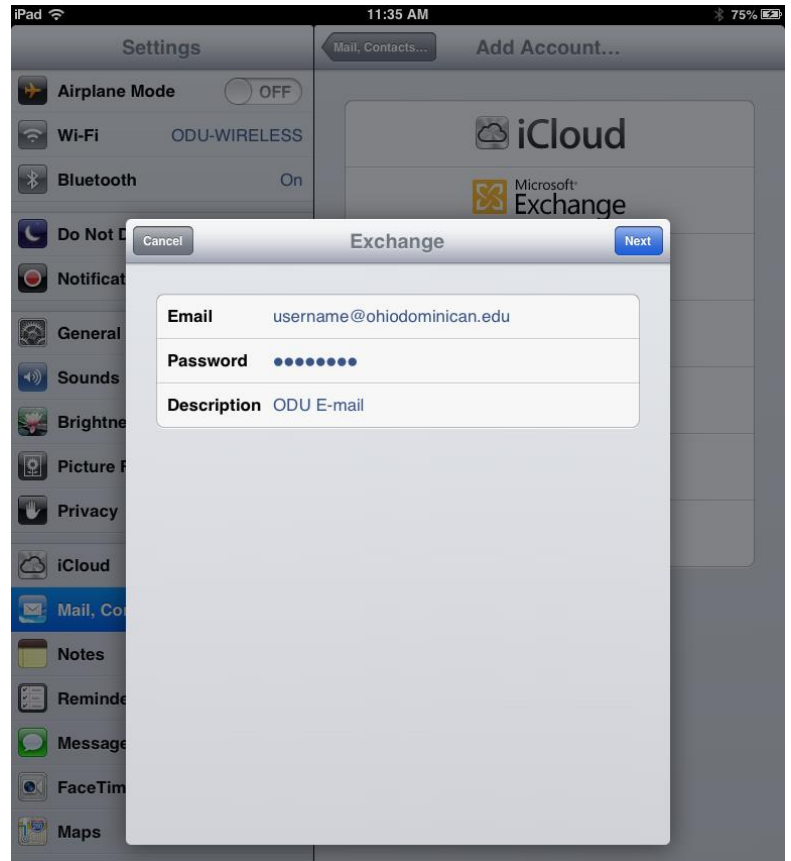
iPad 11:35 AM 75%

Settings

Airplane Mode OFF

Wi-Fi ODU-WIRELESS

Bluetooth On

Do Not D

Notificat

General

Sounds

Brightne

Picture F

Privacy

iCloud

Mail, Co

Notes

Reminde

Message

FaceTim

Maps

Mail, Contacts... Add Account...

iCloud

Microsoft Exchange

Cancel Exchange Next

Email username@ohiodominican.edu

Password ••••••••

Description ODU E-mail